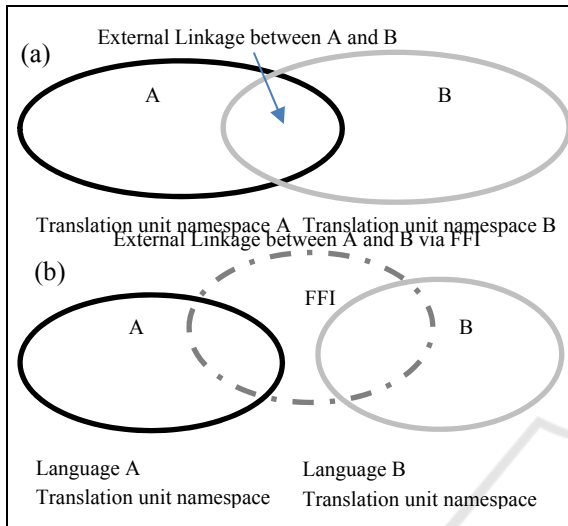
(a)

External Linkage between A and B

A

B

Translation unit namespace A

Translation unit namespace B

(b)

External Linkage between A and B via FFI

FFI

A

B

Language A

Translation unit namespace

Language B

Translation unit namespace